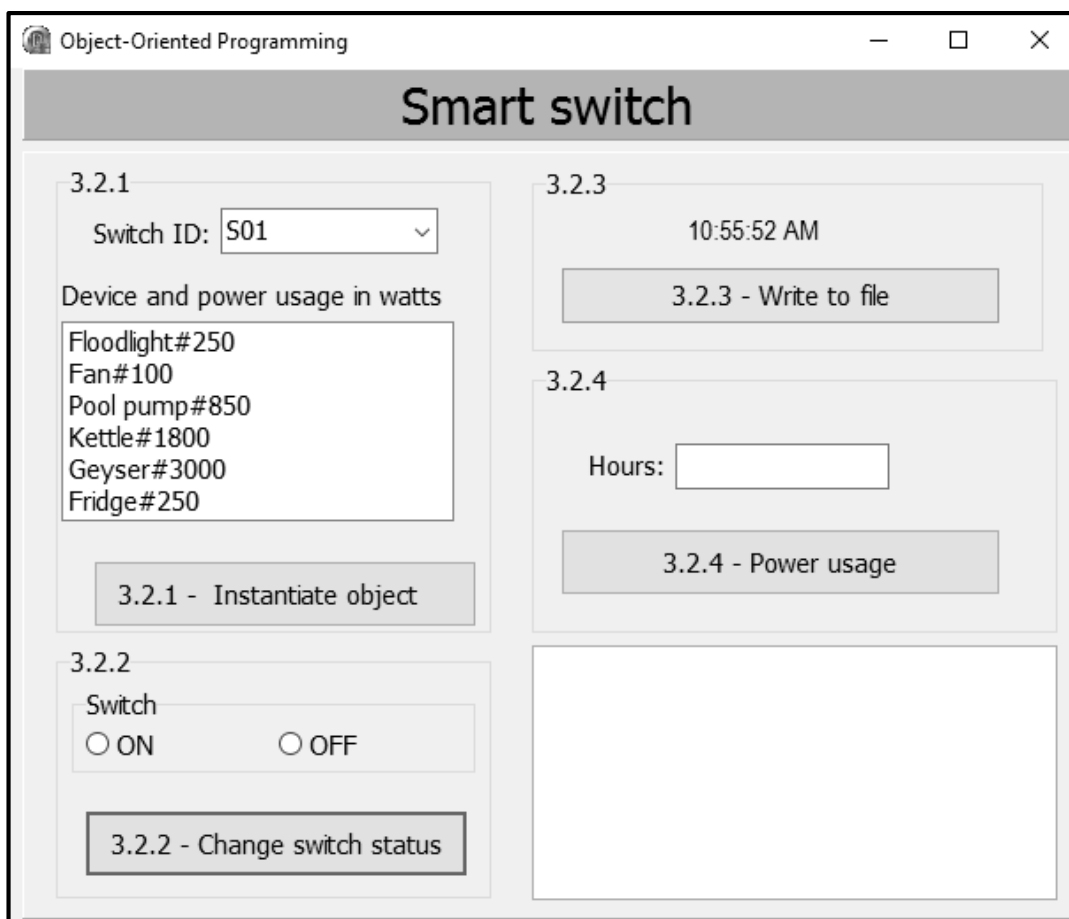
Object-Oriented Programming

Smart switch

3.2.1

Switch ID: S01

Device and power usage in watts

Floodlight#250
Fan#100
Pool pump#850
Kettle#1800
Geyser#3000
Fridge#250

3.2.1 - Instantiate object

3.2.2

Switch

ON

OFF

3.2.2 - Change switch status

3.2.3

10:55:52 AM

3.2.3 - Write to file

3.2.4

Hours:

3.2.4 - Power usage